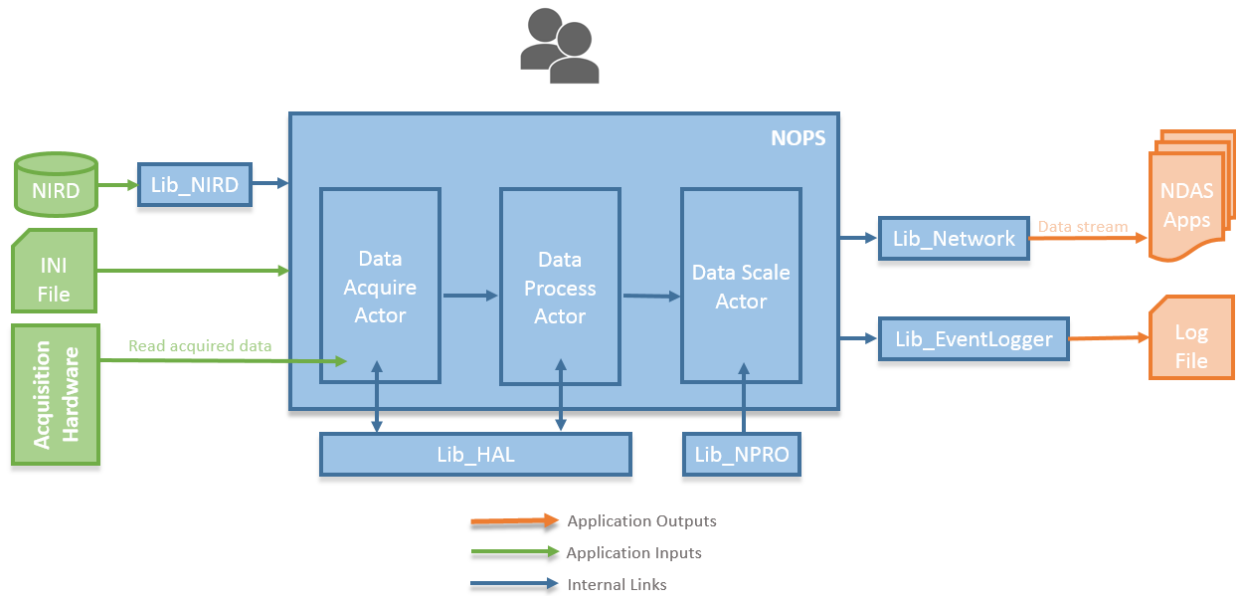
NOPS

NIRD

Lib_NIRD

INI File

Acquisition Hardware

Read acquired data

Data Acquire Actor

Data Process Actor

Data Scale Actor

Lib_HAL

Lib_NPRO

Lib_Network

Data stream

NDAS Apps

Lib_EventLogger

Log File

Application Outputs

Application Inputs

Internal Links